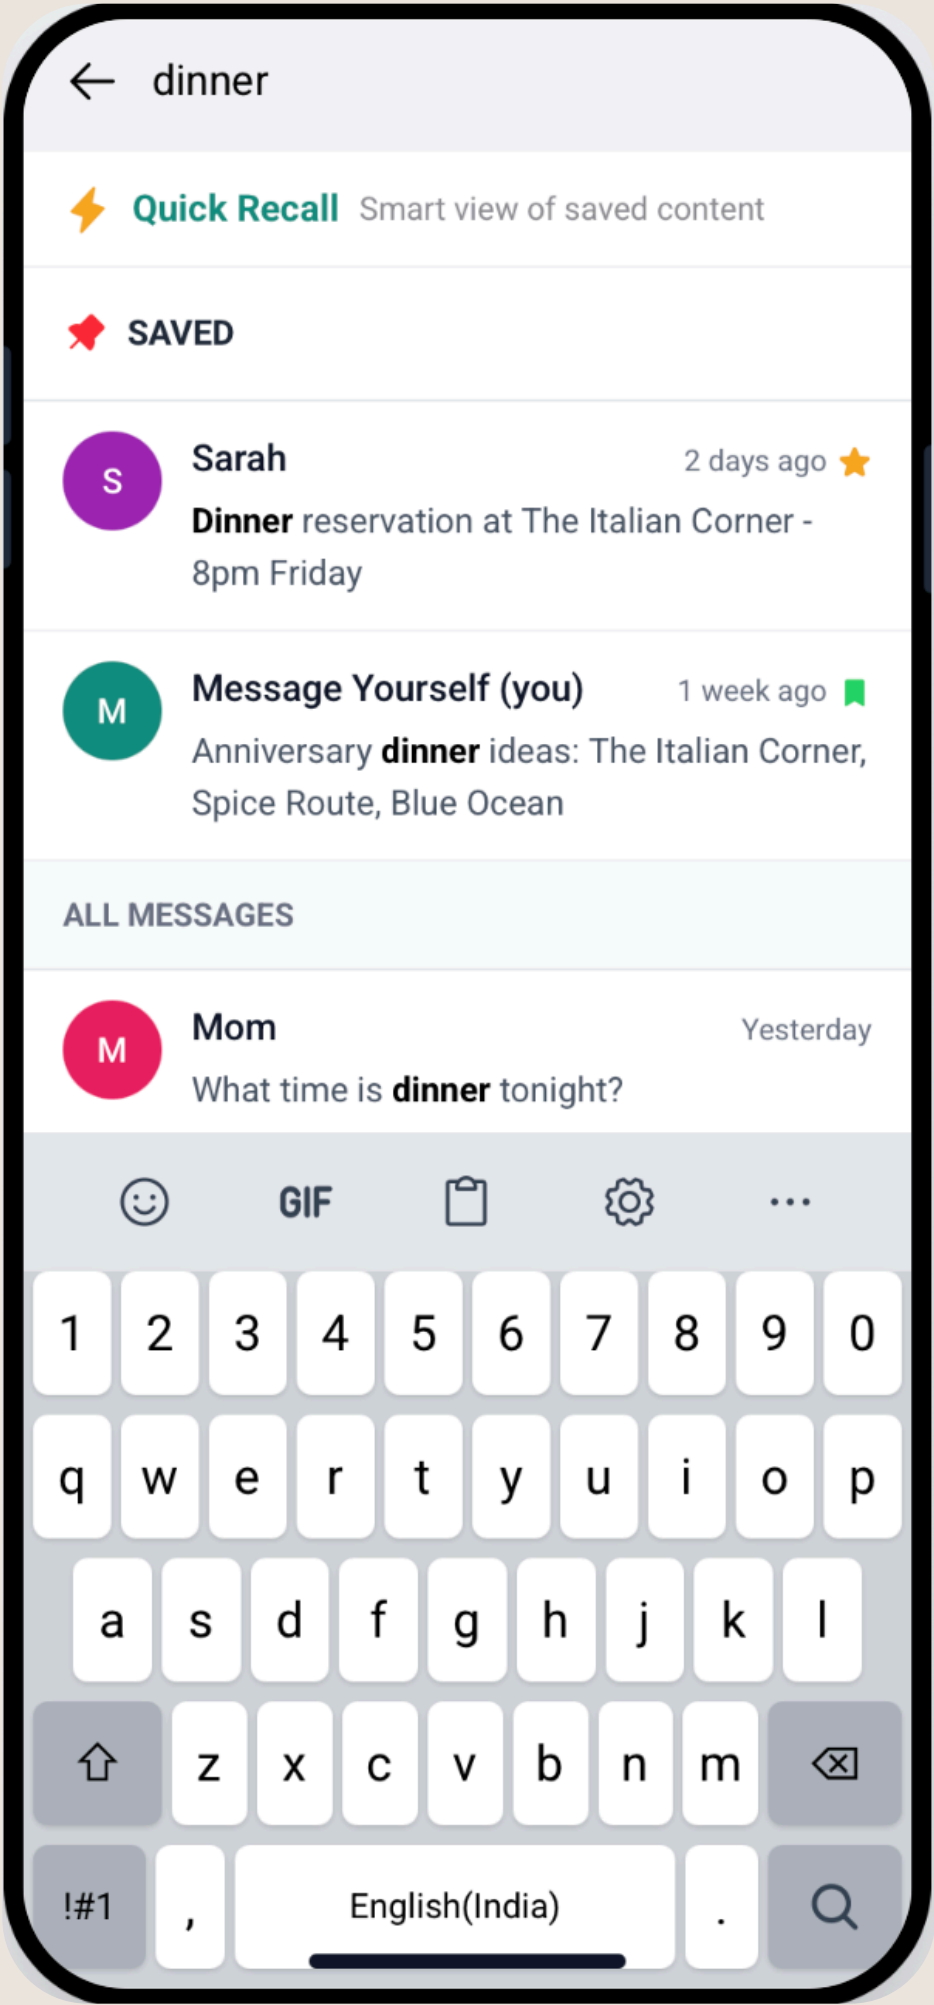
dinner

Quick Recall Smart view of saved content

SAVED

S
Sarah 2 days ago
Dinner reservation at The Italian Corner - 8pm Friday

M
Message Yourself (you) 1 week ago
Anniversary dinner ideas: The Italian Corner, Spice Route, Blue Ocean

ALL MESSAGES

M
Mom Yesterday
What time is dinner tonight?

GIF

1 2 3 4 5 6 7 8 9 0
q w e r t y u i o p
a s d f g h j k l
z x c v b n m
!#1 , English(India) .